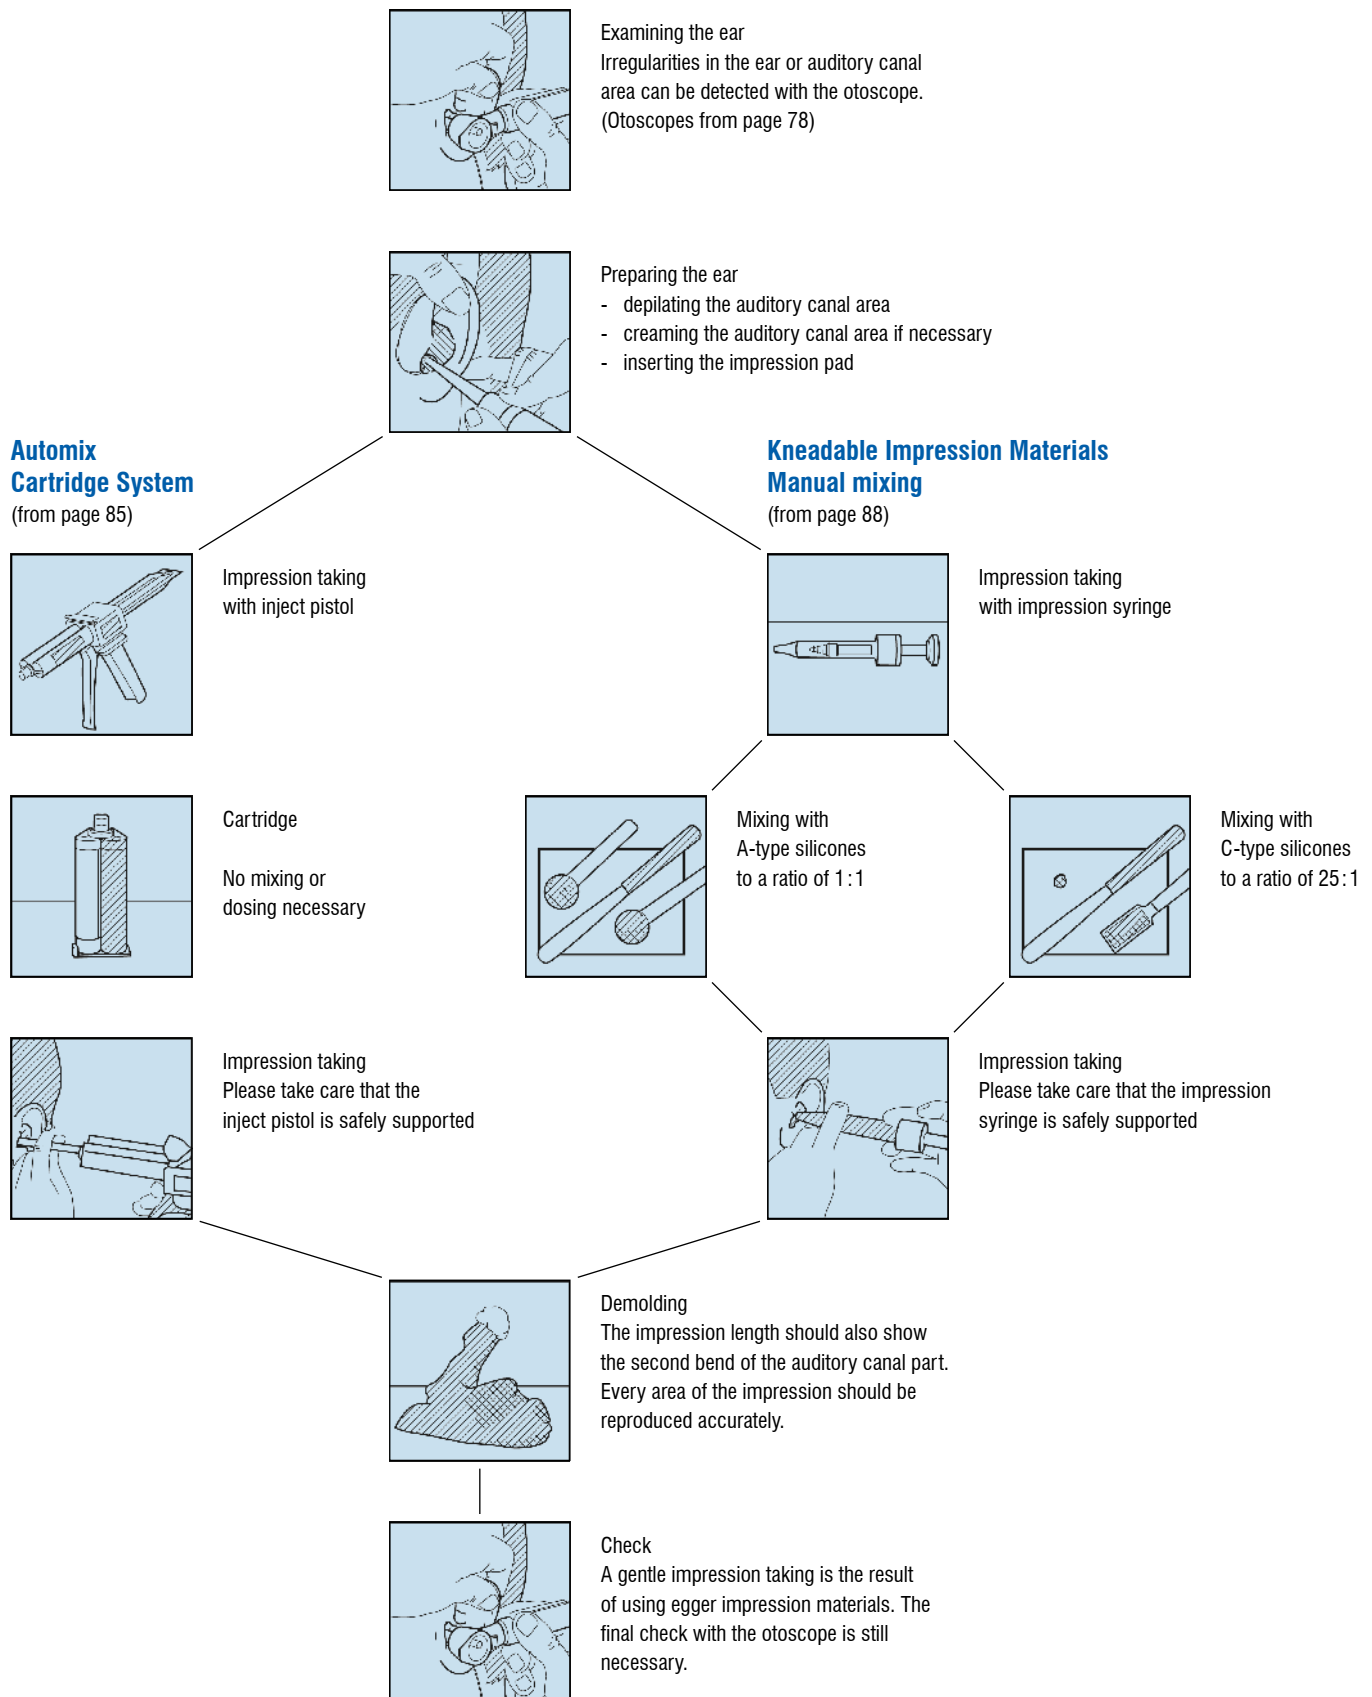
Examining the ear
Irregularities in the ear or auditory canal area can be detected with the otoscope. (Otoscopes from page 78)

Preparing the ear
- depilating the auditory canal area
- creaming the auditory canal area if necessary
- inserting the impression pad

Automix
Cartridge System
(from page 85)

Kneadable Impression Materials
Manual mixing
(from page 88)

Impression taking
with inject pistol

Impression taking
with impression syringe

Cartridge

No mixing or
dosing necessary

Mixing with
A-type silicones
to a ratio of 1:1

Mixing with
C-type silicones
to a ratio of 25:1

Impression taking
Please take care that the inject pistol is safely supported

Impression taking
Please take care that the impression syringe is safely supported

Demolding
The impression length should also show the second bend of the auditory canal part. Every area of the impression should be reproduced accurately.

Check
A gentle impression taking is the result of using egger impression materials. The final check with the otoscope is still necessary.